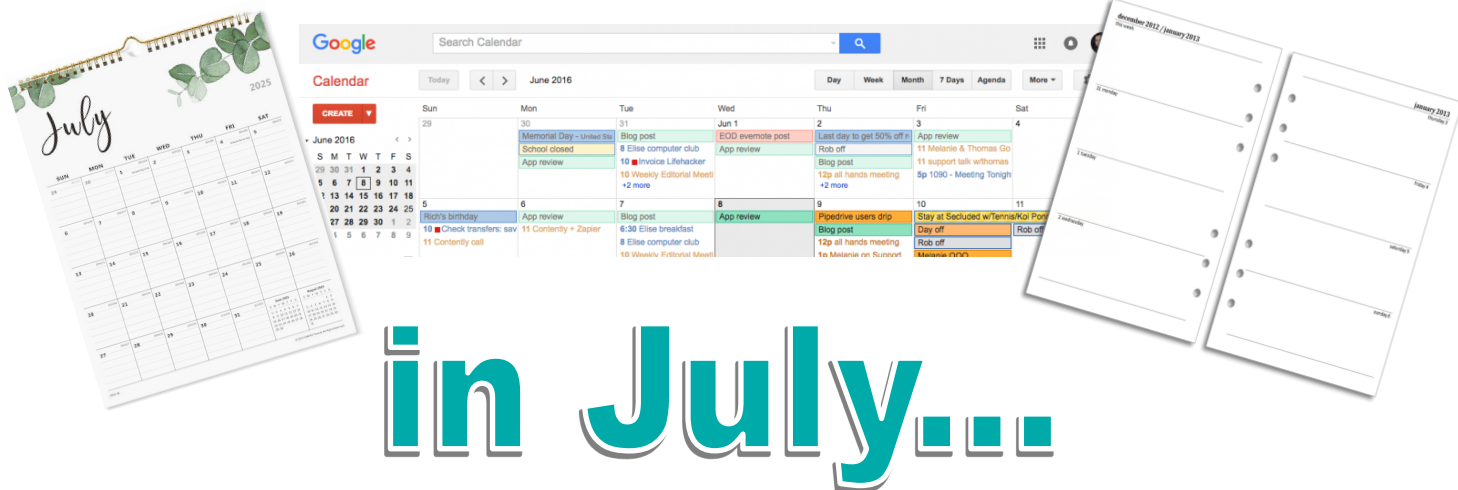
July
2025
SUN MON TUE WED THU FRI SAT

Google
Search Calendar
Calendar
Today
June 2016
Day Week Month 7 Days Agenda
More
CREATE
June 2016
S M T W T F S
29 30 31 1 2 3 4
5 6 7 8 9 10 11
12 13 14 15 16 17 18
19 20 21 22 23 24 25
26 27 28 29 30 1 2
3 4 5 6 7 8 9

| Sun | Mon | Tue | Wed | Thu | Fri | Sat |
|---|---|---|---|---|---|---|
| 29 | 30 Memorial Day - United Sta; School closed; App review | 31 Blog post; 8 Elise computer club; 10 Invoice Lifehacker; 10 Weekly Editorial Meeti; +2 more | Jun 1 EOD evernote post; App review | 2 Last day to get 50% off r; Rob off; Blog post; 12p all hands meeting; +2 more | 3 App review; 11 Melanie & Thomas Go; 11 support talk w/thomas; 5p 1090 - Meeting Tonigh | 4 |
| 5 Rich's birthday; 10 Check transfers: sav; 11 Contently call | 6 App review; 11 Contently + Zapier | 7 Blog post; 6:30 Elise breakfast; 8 Elise computer club; 10 Weekly Editorial Meeti | 8 App review | 9 Pipedrive users drip; Blog post; 12p all hands meeting; 1p Melanie on Support | 10 Stay at Secluded w/Tennis/Koi Pon; Day off; Rob off; Melanie OOO | 11 Rob off |

december 2012 / january 2013
this week
31 monday
1 tuesday
2 wednesday
january 2013
thursday 3
friday 4
saturday 5
sunday 6

in July...